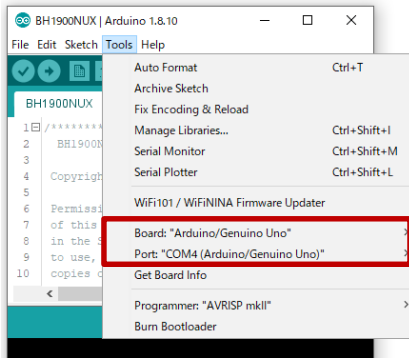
BH1900NUX | Arduino 1.8.10

File Edit Sketch Tools Help

BH1900NUX

1 /*********
2 BH1900N
3
4 Copyrigh
5
6 Permissi
7 of this
8 in the S
9 to use,
10 copies o

Auto Format Ctrl+T
Archive Sketch
Fix Encoding & Reload
Manage Libraries... Ctrl+Shift+I
Serial Monitor Ctrl+Shift+M
Serial Plotter Ctrl+Shift+L
WiFi101 / WiFiNINA Firmware Updater
Board: "Arduino/Genuino Uno"
Port: "COM4 (Arduino/Genuino Uno)"
Get Board Info
Programmer: "AVRISP mkII"
Burn Bootloader